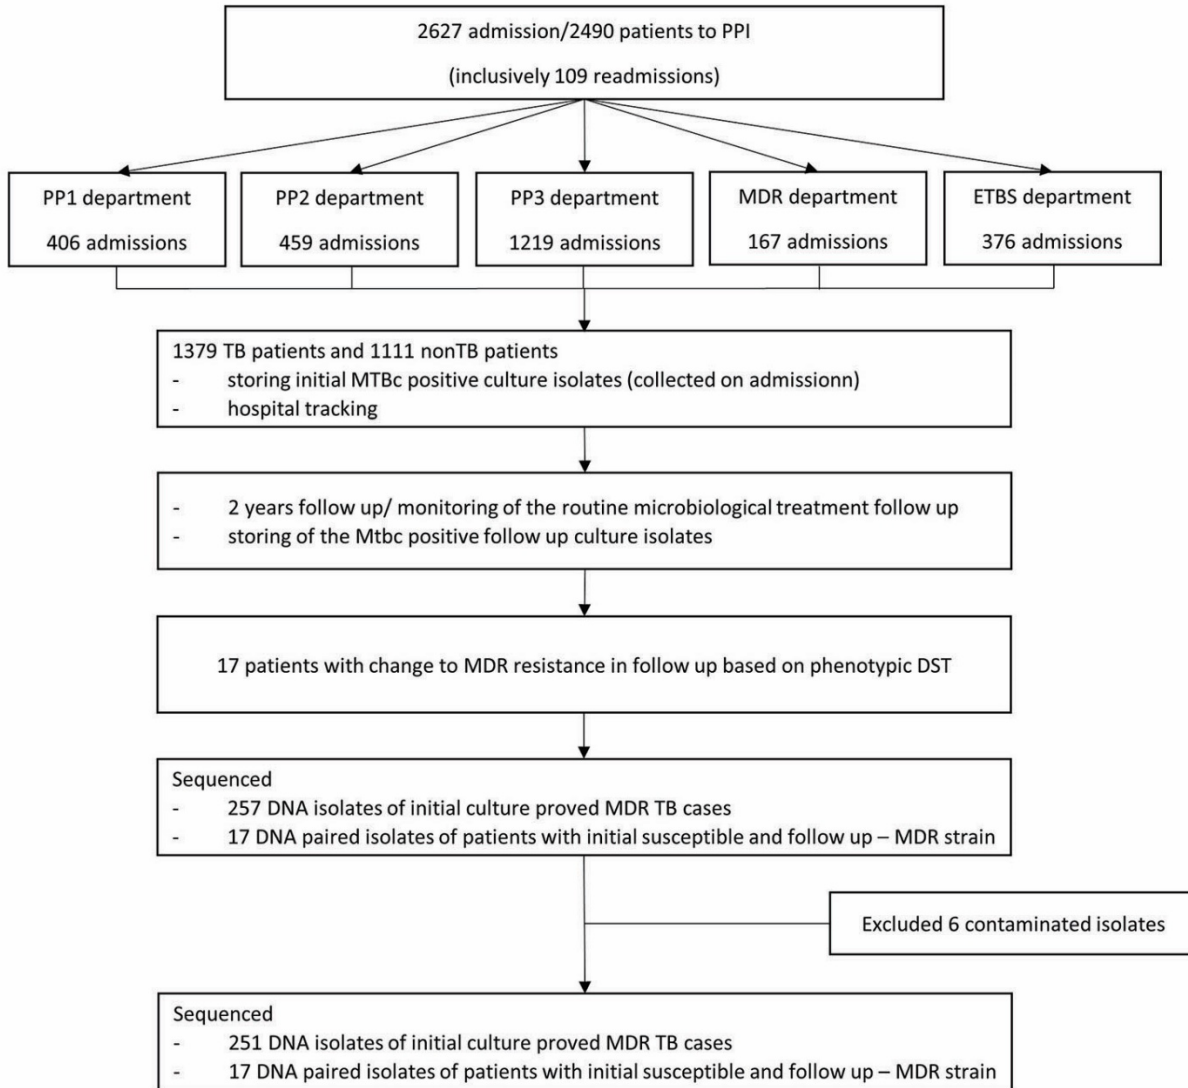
2627 admission/2490 patients to PPI
(inclusively 109 readmissions)

PP1 department
406 admissions

PP2 department
459 admissions

PP3 department
1219 admissions

MDR department
167 admissions

ETBS department
376 admissions

1379 TB patients and 1111 nonTB patients
- storing initial MTBc positive culture isolates (collected on admissionn)
- hospital tracking

- 2 years follow up/ monitoring of the routine microbiological treatment follow up
- storing of the Mtbc positive follow up culture isolates

17 patients with change to MDR resistance in follow up based on phenotypic DST

Sequenced
- 257 DNA isolates of initial culture proved MDR TB cases
- 17 DNA paired isolates of patients with initial susceptible and follow up – MDR strain

Excluded 6 contaminated isolates

Sequenced
- 251 DNA isolates of initial culture proved MDR TB cases
- 17 DNA paired isolates of patients with initial susceptible and follow up – MDR strain